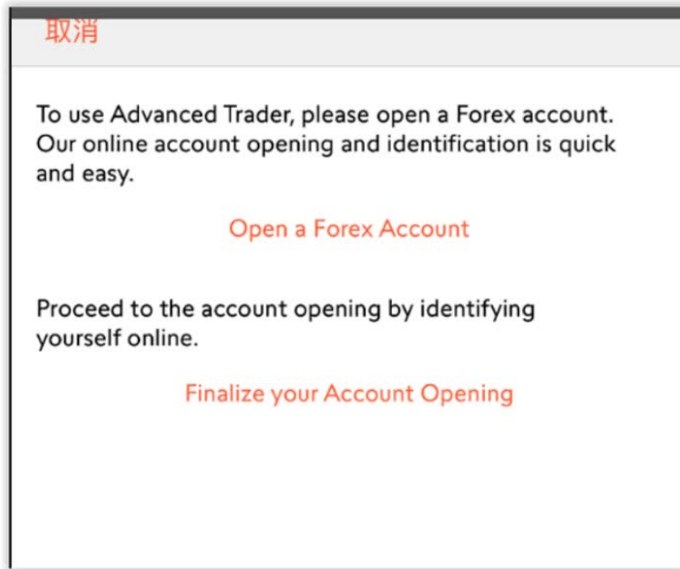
取消

To use Advanced Trader, please open a Forex account. Our online account opening and identification is quick and easy.

Open a Forex Account

Proceed to the account opening by identifying yourself online.

Finalize your Account Opening